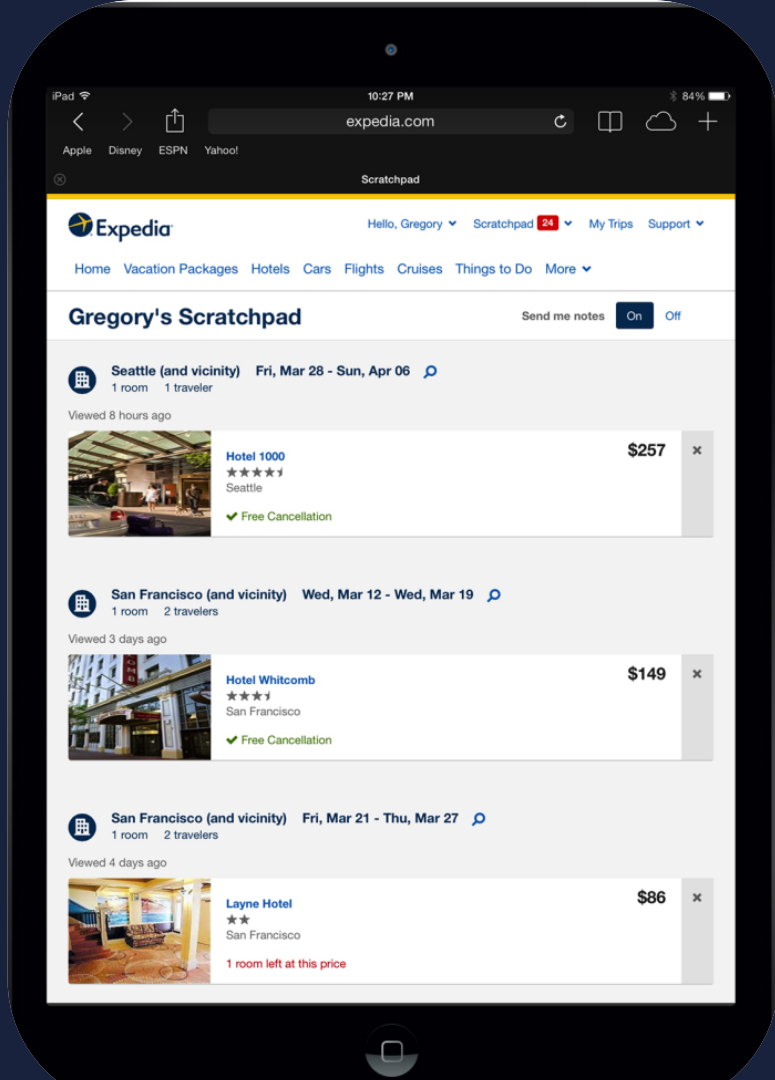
iPad 10:27 PM 84%

expedia.com

Apple Disney ESPN Yahoo!

Scratchpad

Expedia

Hello, Gregory Scratchpad 24 My Trips Support

Home Vacation Packages Hotels Cars Flights Cruises Things to Do More

Gregory's Scratchpad

Send me notes On Off

Seattle (and vicinity) Fri, Mar 28 - Sun, Apr 06
1 room 1 traveler

Viewed 8 hours ago

Hotel 1000
Seattle
✔ Free Cancellation
$257
×

San Francisco (and vicinity) Wed, Mar 12 - Wed, Mar 19
1 room 2 travelers

Viewed 3 days ago

Hotel Whitcomb
San Francisco
✔ Free Cancellation
$149
×

San Francisco (and vicinity) Fri, Mar 21 - Thu, Mar 27
1 room 2 travelers

Viewed 4 days ago

Layne Hotel
San Francisco
1 room left at this price
$86
×